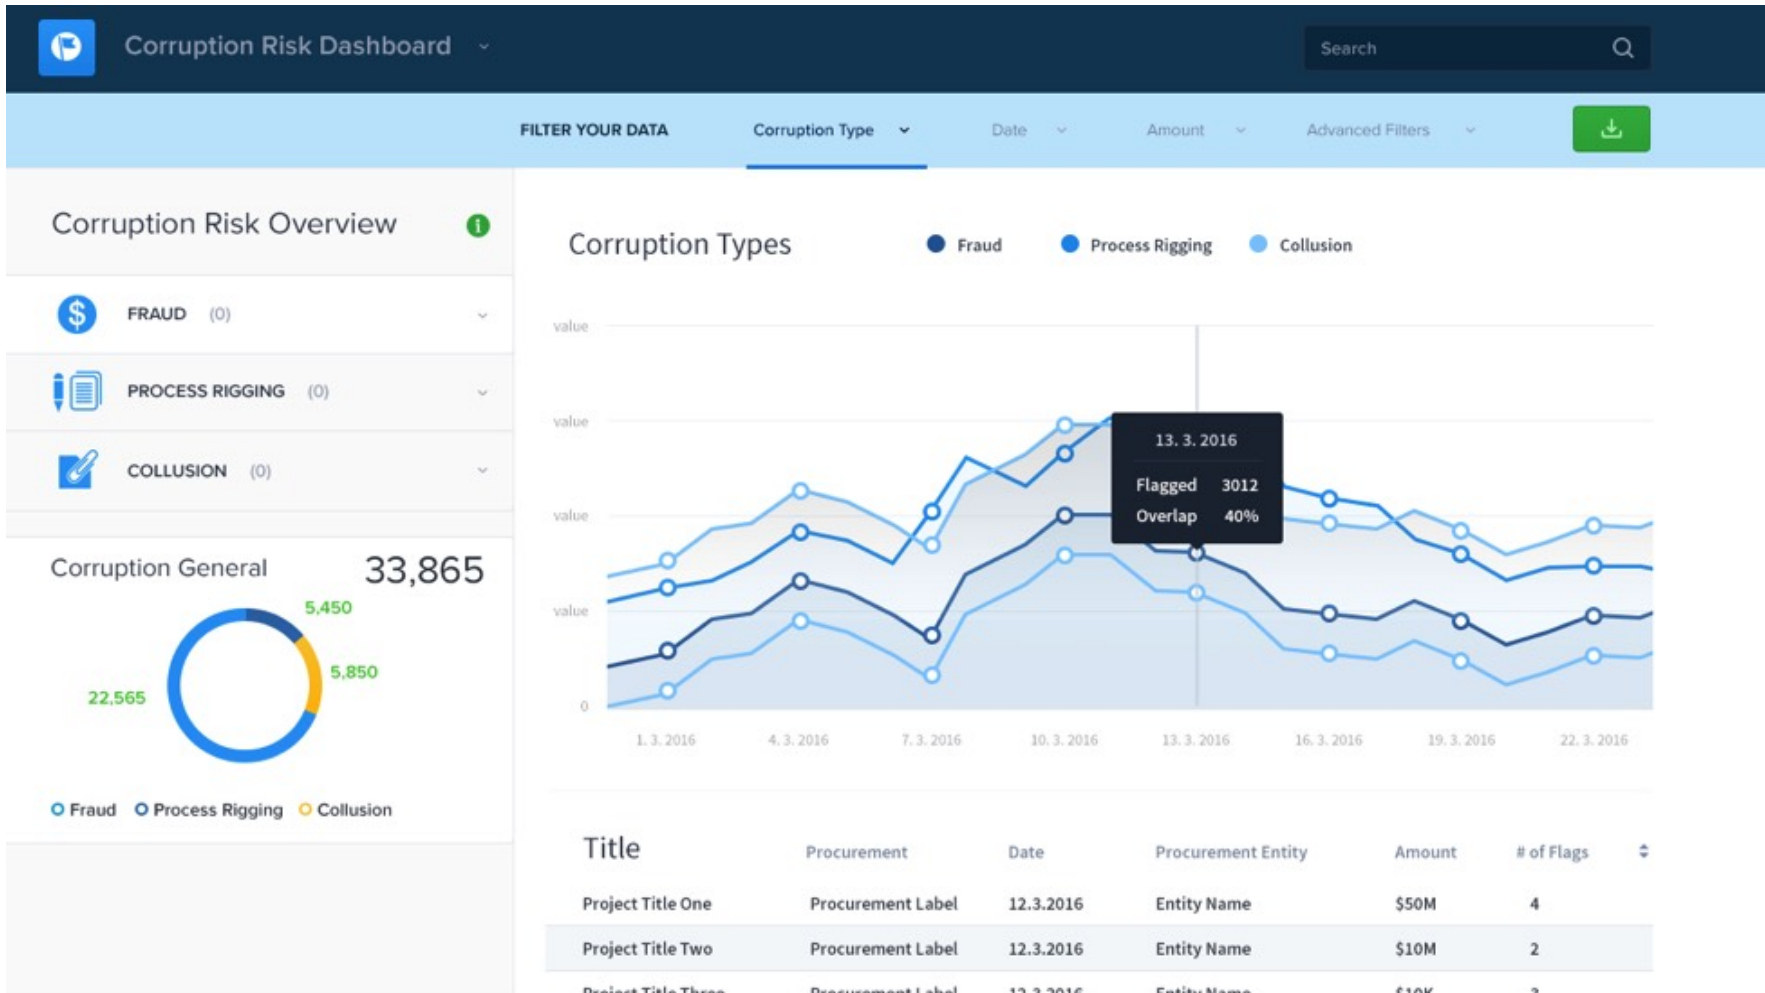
Corruption Risk Dashboard

Search

FILTER YOUR DATA Corruption Type Date Amount Advanced Filters

Corruption Risk Overview

FRAUD (0)

PROCESS RIGGING (0)

COLLUSION (0)

Corruption General 33,865

5,450
5,850
22,565

Fraud Process Rigging Collusion

Corruption Types Fraud Process Rigging Collusion

value
value
value
value
0

13. 3. 2016
Flagged 3012
Overlap 40%

1. 3. 2016 4. 3. 2016 7. 3. 2016 10. 3. 2016 13. 3. 2016 16. 3. 2016 19. 3. 2016 22. 3. 2016

| Title | Procurement | Date | Procurement Entity | Amount | # of Flags |
|---|---|---|---|---|---|
| Project Title One | Procurement Label | 12.3.2016 | Entity Name | $50M | 4 |
| Project Title Two | Procurement Label | 12.3.2016 | Entity Name | $10M | 2 |
| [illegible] | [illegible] | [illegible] | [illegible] | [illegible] | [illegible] |